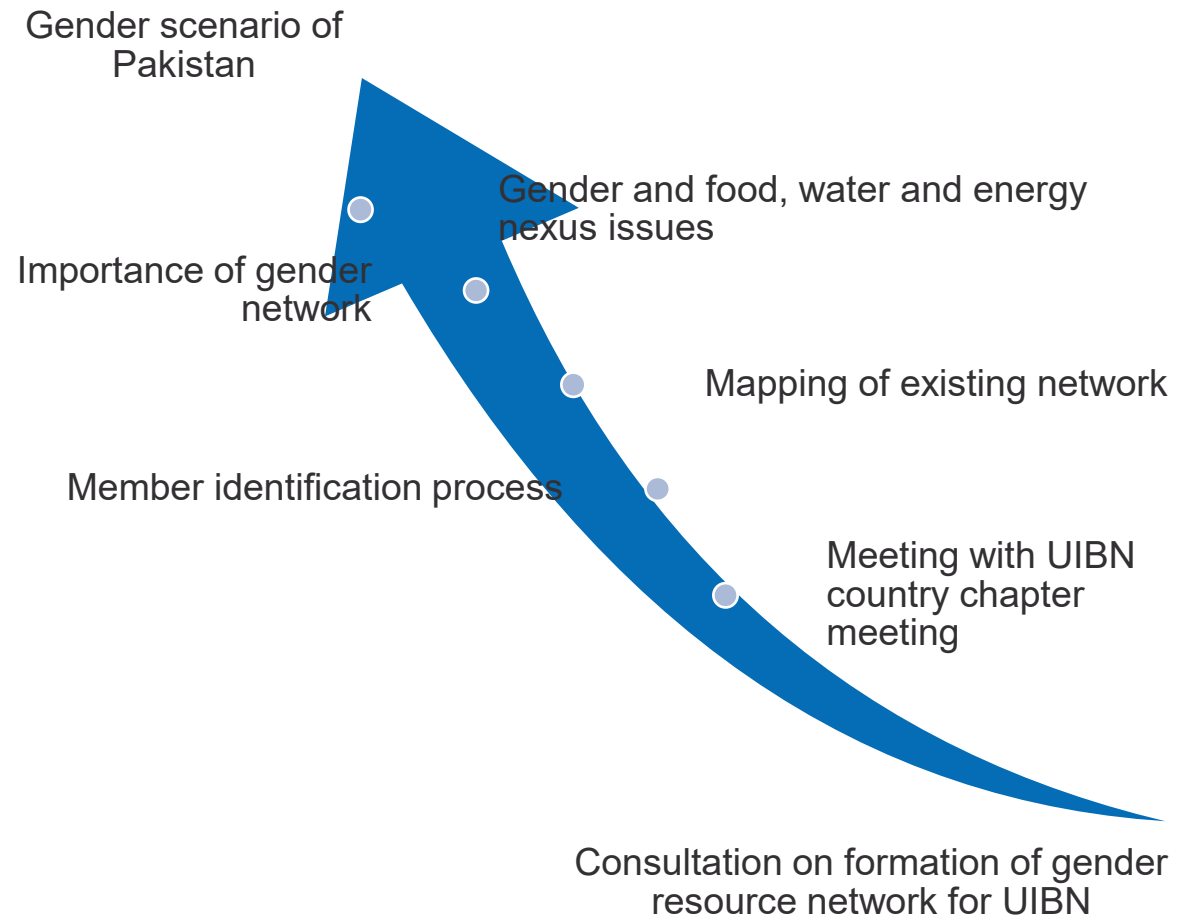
Gender scenario of Pakistan

Gender and food, water and energy nexus issues

Importance of gender network

Mapping of existing network

Member identification process

Meeting with UIBN country chapter meeting

Consultation on formation of gender resource network for UIBN